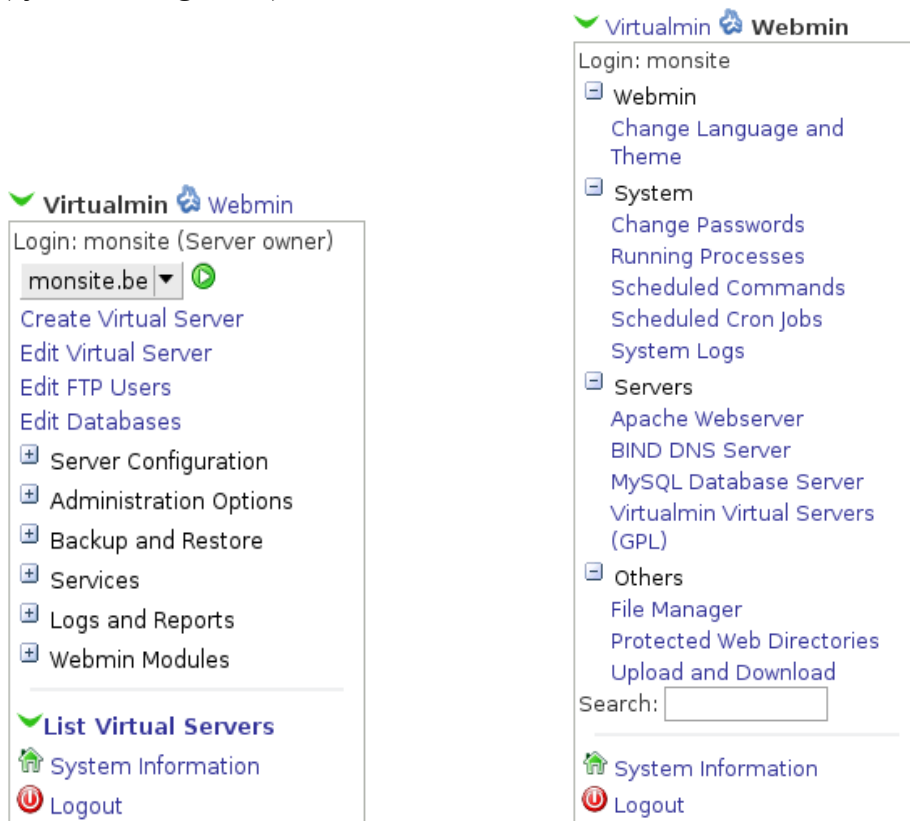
Virtualmin Webmin
Login: monsite (Server owner)
monsite.be
Create Virtual Server
Edit Virtual Server
Edit FTP Users
Edit Databases
Server Configuration
Administration Options
Backup and Restore
Services
Logs and Reports
Webmin Modules
List Virtual Servers
System Information
Logout

Virtualmin Webmin
Login: monsite
Webmin
Change Language and Theme
System
Change Passwords
Running Processes
Scheduled Commands
Scheduled Cron Jobs
System Logs
Servers
Apache Webserver
BIND DNS Server
MySQL Database Server
Virtualmin Virtual Servers (GPL)
Others
File Manager
Protected Web Directories
Upload and Download
Search:
System Information
Logout